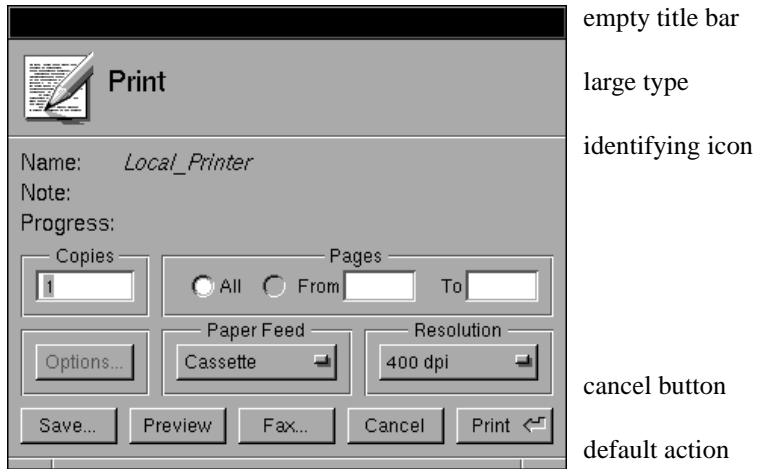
Print

Name: Local_Printer
Note:
Progress:

Copies
1

Pages
All From To

Options...

Paper Feed
Cassette

Resolution
400 dpi

Save... Preview Fax... Cancel Print

empty title bar

large type

identifying icon

cancel button

default action